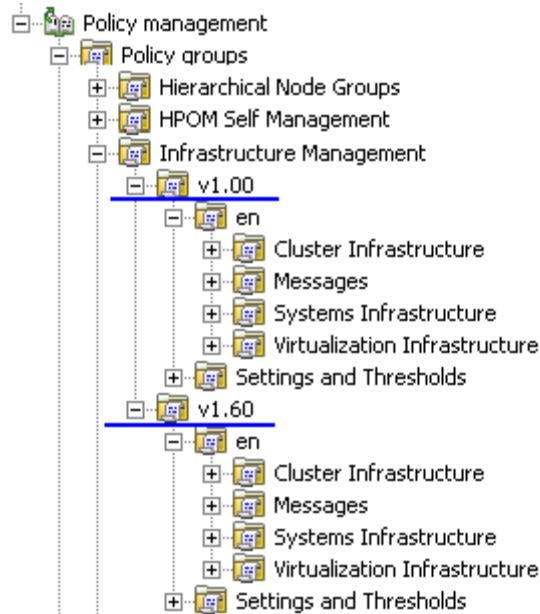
Policy management
Policy groups
Hierarchical Node Groups
HPOM Self Management
Infrastructure Management
v1.00
en
Cluster Infrastructure
Messages
Systems Infrastructure
Virtualization Infrastructure
Settings and Thresholds
v1.60
en
Cluster Infrastructure
Messages
Systems Infrastructure
Virtualization Infrastructure
Settings and Thresholds